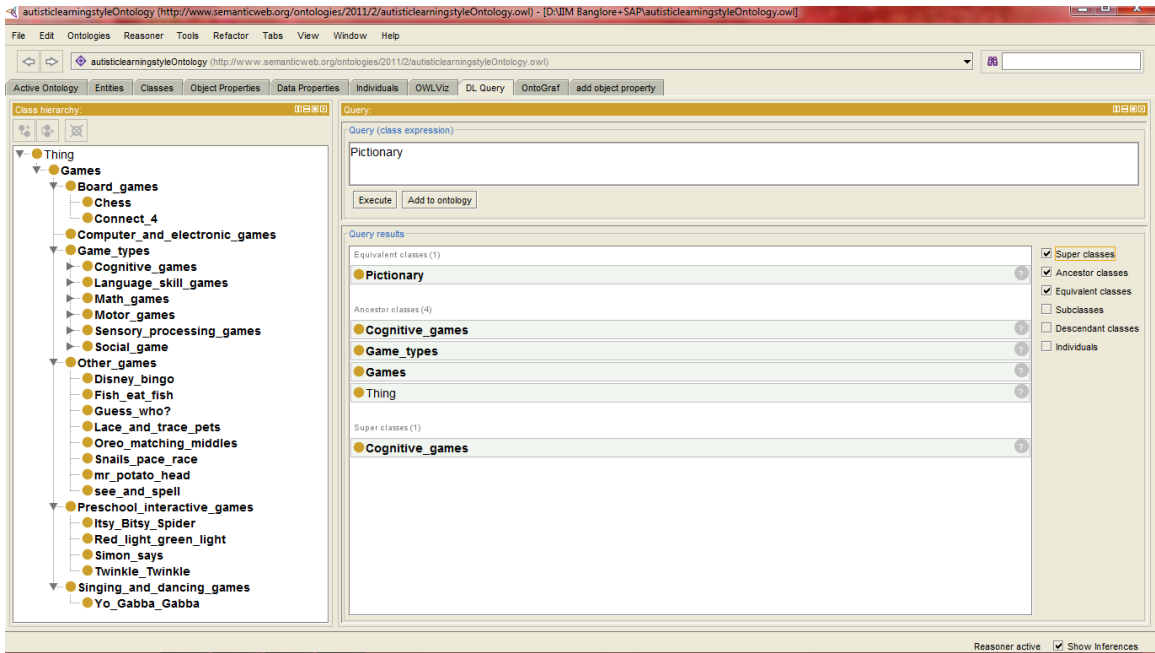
autisticlearningstyleOntology (http://www.semanticweb.org/ontologies/2011/2/autisticlearningstyleOntology.owl) - [D:\IIM Banglore+SAP\autisticlearningstyleOntology.owl]

File Edit Ontologies Reasoner Tools Refactor Tabs View Window Help

autisticlearningstyleOntology (http://www.semanticweb.org/ontologies/2011/2/autisticlearningstyleOntology.owl)

Active Ontology | Entities | Classes | Object Properties | Data Properties | Individuals | OWLViz | DL Query | OntoGraf | add object property

Class hierarchy:

Thing
Games
Board_games
Chess
Connect_4
Computer_and_electronic_games
Game_types
Cognitive_games
Language_skill_games
Math_games
Motor_games
Sensory_processing_games
Social_game
Other_games
Disney_bingo
Fish_eat_fish
Guess_who?
Lace_and_trace_pets
Oreo_matching_middles
Snails_pace_race
mr_potato_head
see_and_spell
Preschool_interactive_games
Itsy_Bitsy_Spider
Red_light_green_light
Simon_says
Twinkle_Twinkle
Singing_and_dancing_games
Yo_Gabba_Gabba

Query:

Query (class expression)

Pictionary

Execute | Add to ontology

Query results

Equivalent classes (1)
Pictionary

Ancestor classes (4)
Cognitive_games
Game_types
Games
Thing

Super classes (1)
Cognitive_games

Super classes
Ancestor classes
Equivalent classes
Subclasses
Descendant classes
Individuals

Reasoner active | Show Inferences